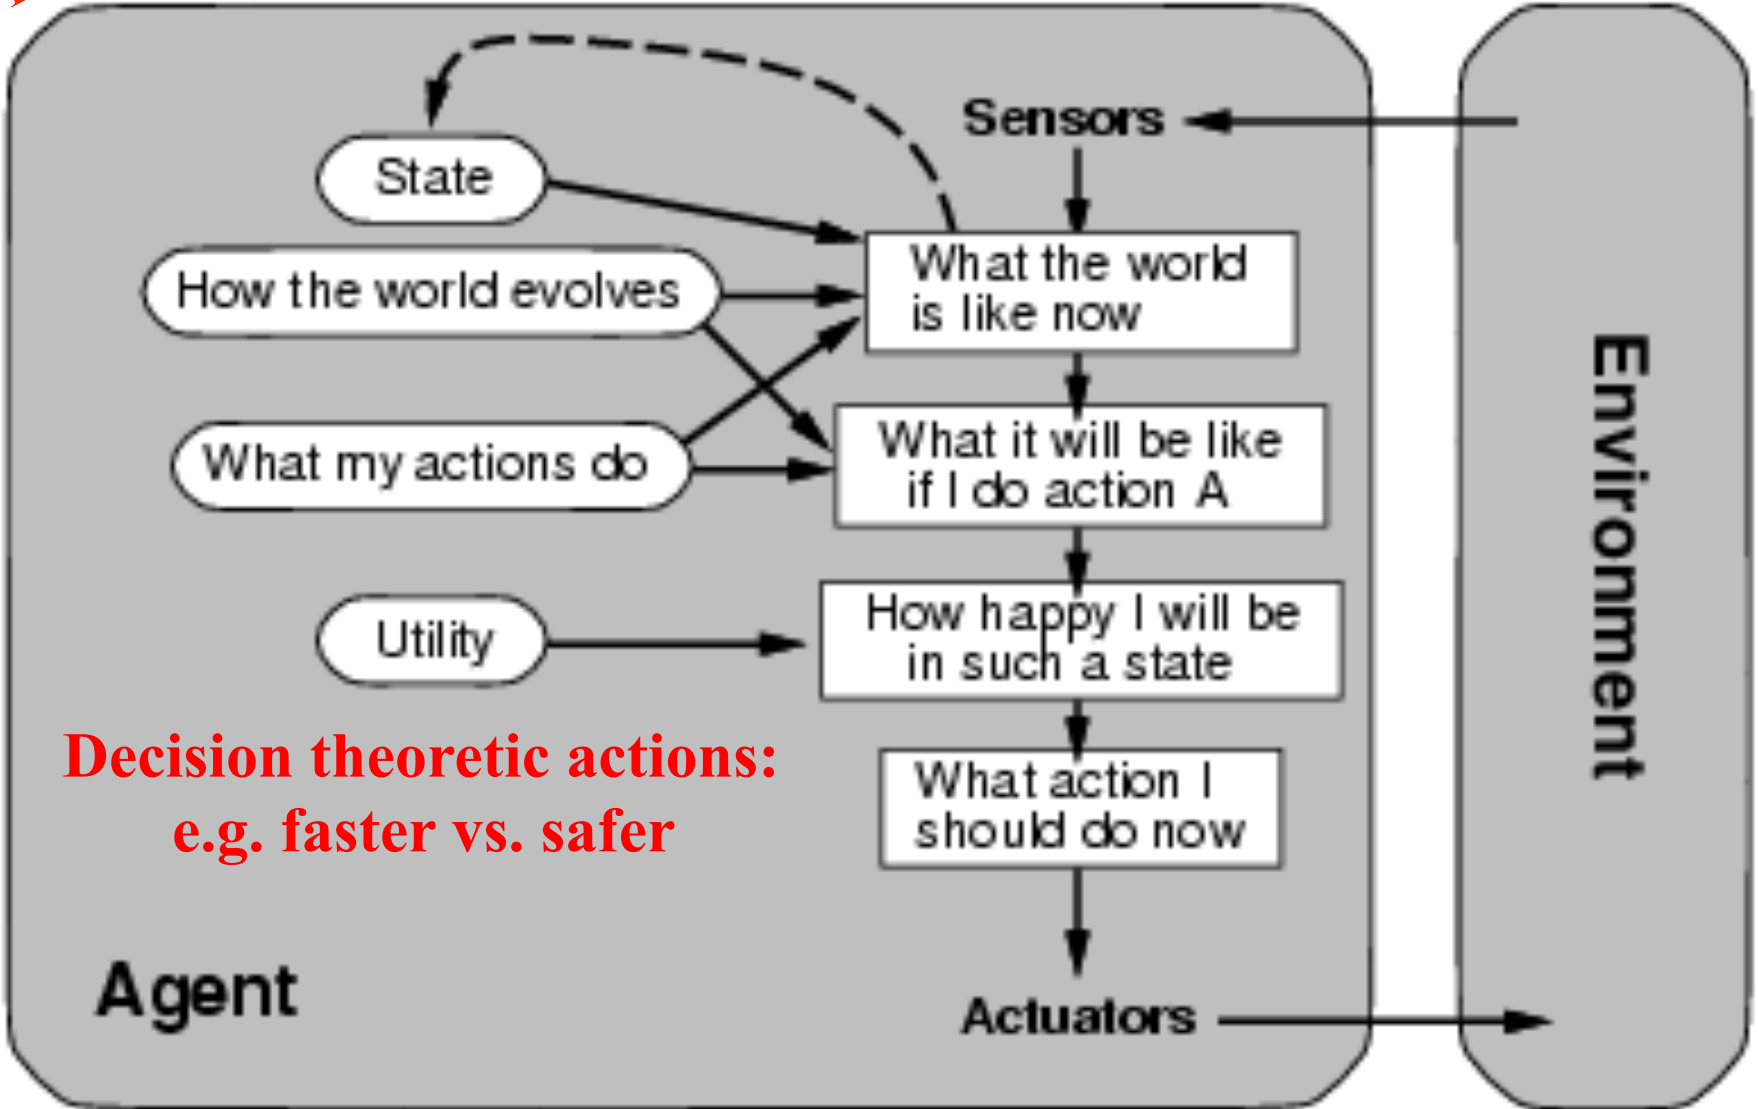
Sensors

State

How the world evolves

What the world is like now

What my actions do

What it will be like if I do action A

Utility

How happy I will be in such a state

Decision theoretic actions: e.g. faster vs. safer

What action I should do now

Agent

Actuators

Environment